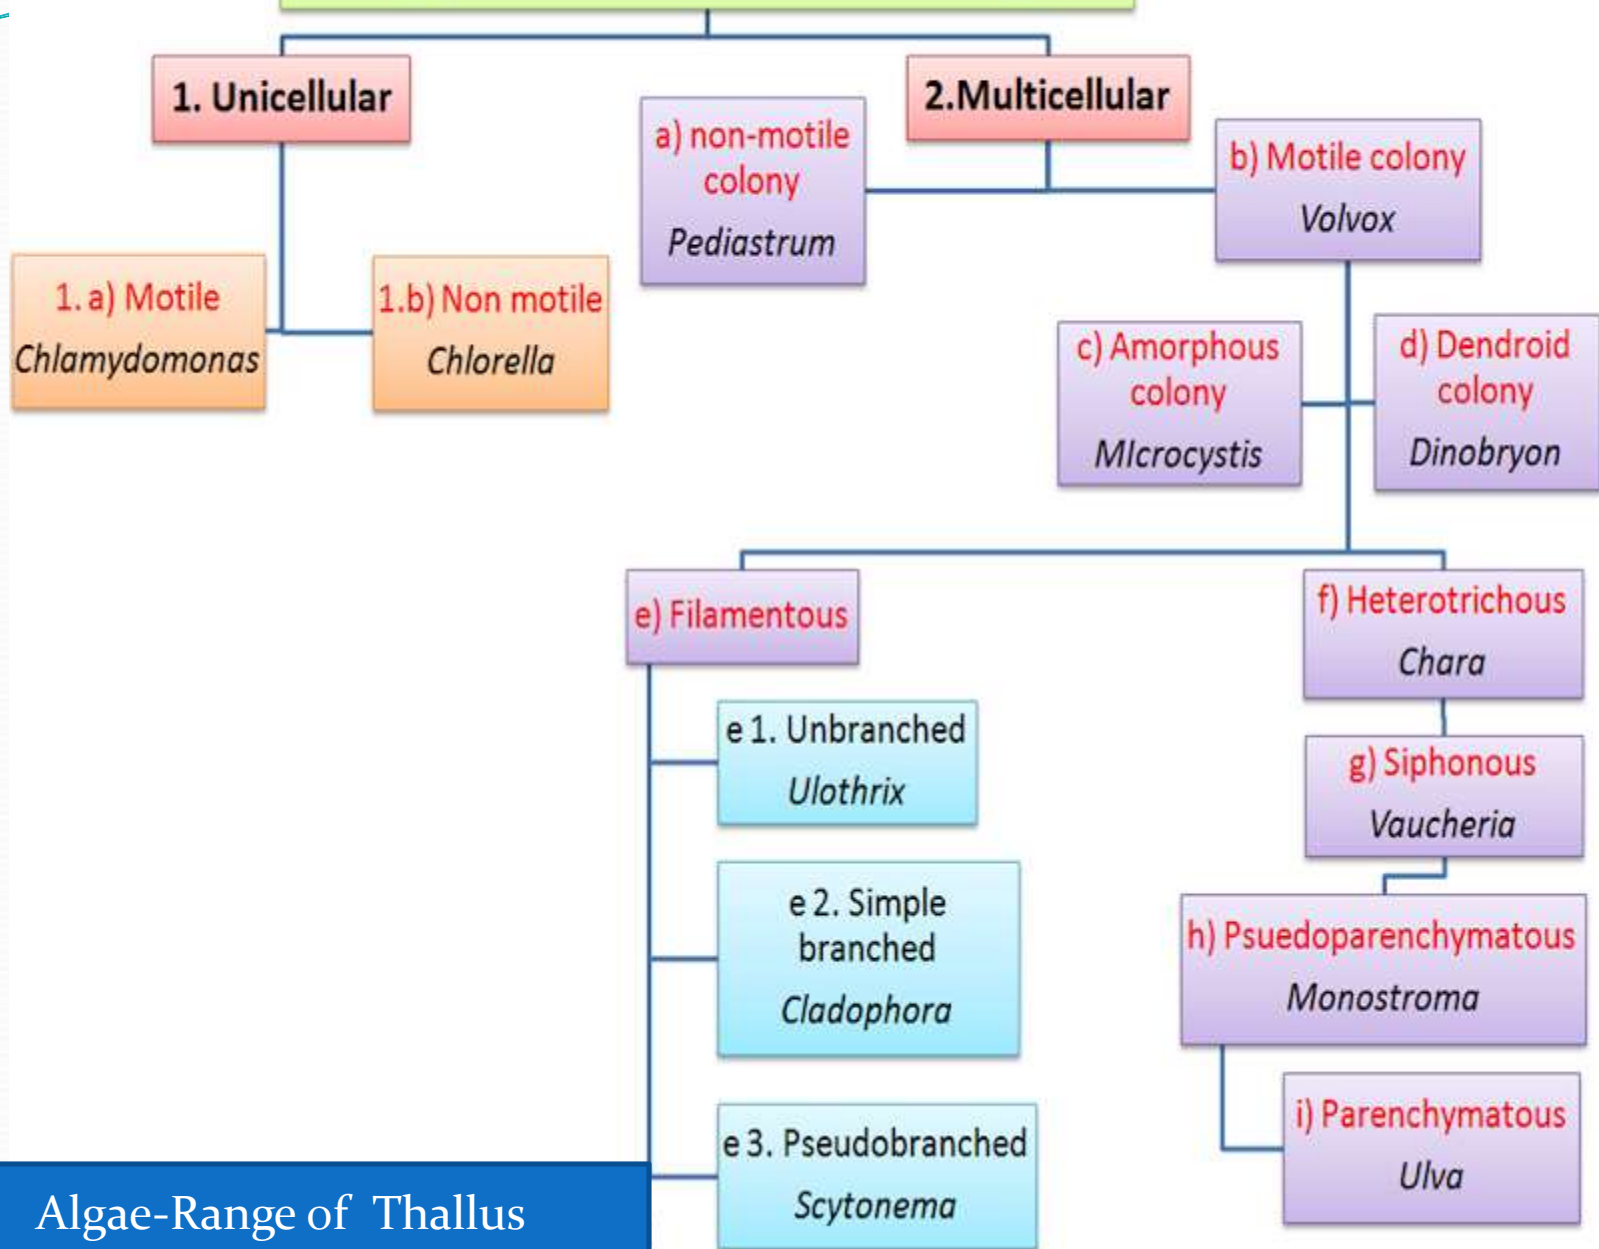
1. Unicellular

2.Multicellular

1. a) Motile
Chlamydomonas

1.b) Non motile
Chlorella

a) non-motile colony
Pediastrum

b) Motile colony
Volvox

c) Amorphous colony
MIcrocystis

d) Dendroid colony
Dinobryon

e) Filamentous

e 1. Unbranched
Ulothrix

e 2. Simple branched
Cladophora

e 3. Pseudobranched
Scytonema

f) Heterotrichous
Chara

g) Siphonous
Vaucheria

h) Psuedoparenchymatous
Monostroma

i) Parenchymatous
Ulva

Algae-Range of Thallus